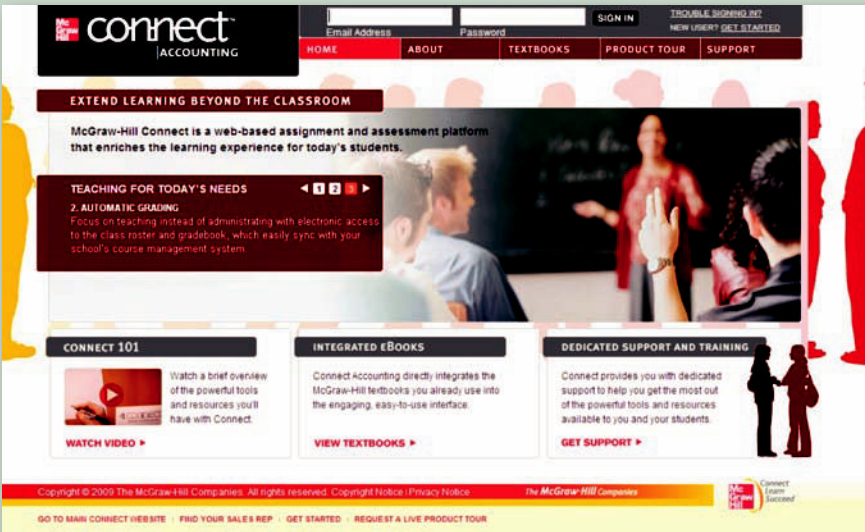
Mc Graw Hill connect™ ACCOUNTING

Email Address Password SIGN IN TROUBLE SIGNING IN? NEW USER? GET STARTED

HOME ABOUT TEXTBOOKS PRODUCT TOUR SUPPORT

EXTEND LEARNING BEYOND THE CLASSROOM

McGraw-Hill Connect is a web-based assignment and assessment platform that enriches the learning experience for today's students.

TEACHING FOR TODAY'S NEEDS 1 2 3

2. AUTOMATIC GRADING
Focus on teaching instead of administrating with electronic access to the class roster and gradebook, which easily sync with your school's course management system.

CONNECT 101
Watch a brief overview of the powerful tools and resources you'll have with Connect.
WATCH VIDEO ►

INTEGRATED EBOOKS
Connect Accounting directly integrates the McGraw-Hill textbooks you already use into the engaging, easy-to-use interface.
VIEW TEXTBOOKS ►

DEDICATED SUPPORT AND TRAINING
Connect provides you with dedicated support to help you get the most out of the powerful tools and resources available to you and your students.
GET SUPPORT ►

Copyright © 2009 The McGraw-Hill Companies. All rights reserved. Copyright Notice | Privacy Notice
The McGraw-Hill Companies
Mc Graw Hill Connect Learn Succeed

GO TO MAIN CONNECT WEBSITE | FIND YOUR SALES REP | GET STARTED | REQUEST A LIVE PRODUCT TOUR